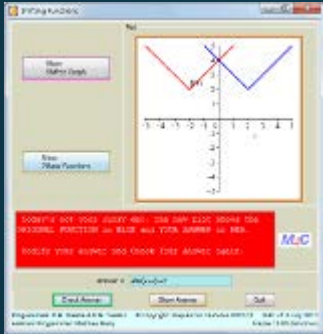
Shifting Functions

f(x)

Show
Shifted Graph

Show
7 Base Functions

-5 -4 -3 -2 -1 0 1 2 3 4 5

5
4
3
2
1
-1
-2
-3
-4
-5

Today's not your lucky day. The new plot shows the ORIGINAL FUNCTION in BLUE and YOUR ANSWER in RED.

Modify your answer and Check Your Answer again.

M2C

answer = abs(x+2)+2

Check Answer

Show Answer

Quit

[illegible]